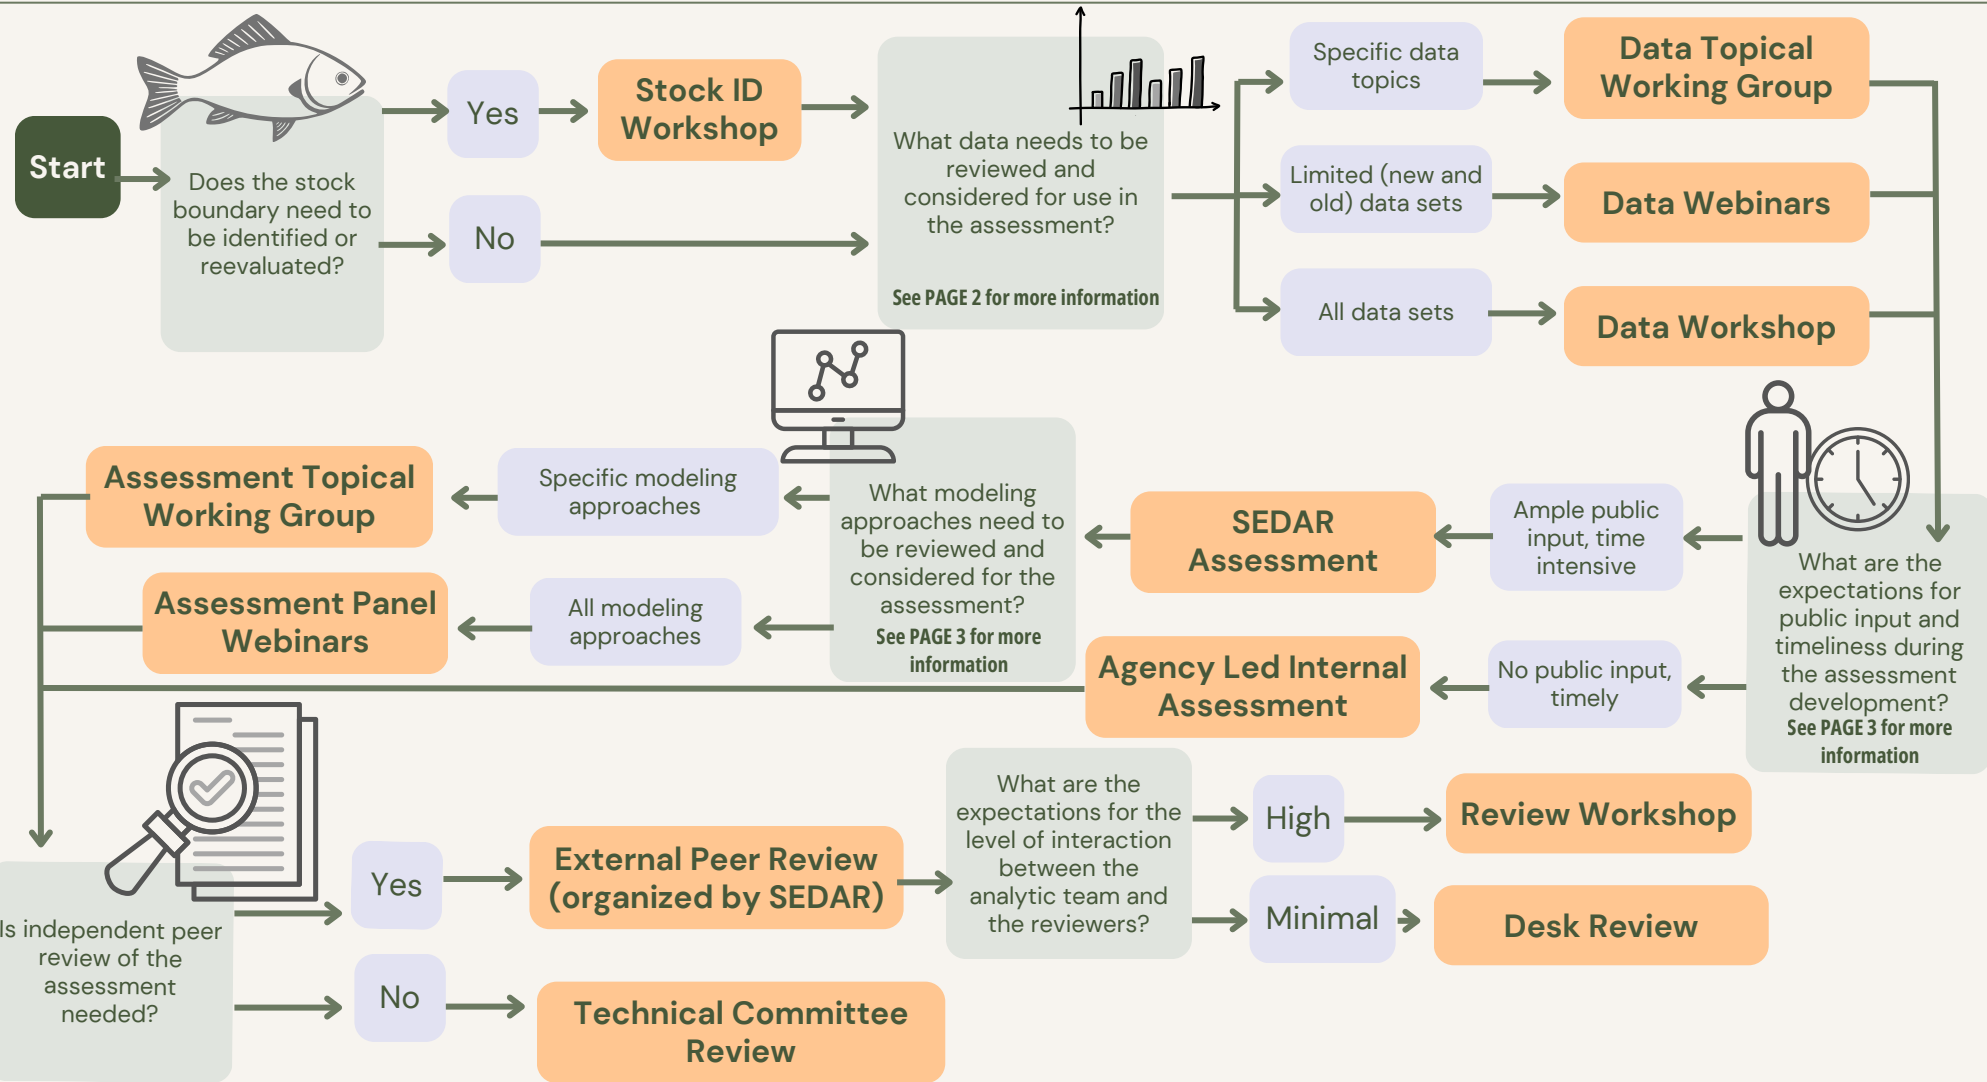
Start

Does the stock boundary need to be identified or reevaluated?

Yes

No

Stock ID Workshop

What data needs to be reviewed and considered for use in the assessment?

See PAGE 2 for more information

Specific data topics

Limited (new and old) data sets

All data sets

Data Topical Working Group

Data Webinars

Data Workshop

What are the expectations for public input and timeliness during the assessment development?
See PAGE 3 for more information

Ample public input, time intensive

No public input, timely

SEDAR Assessment

Agency Led Internal Assessment

What modeling approaches need to be reviewed and considered for the assessment?
See PAGE 3 for more information

Specific modeling approaches

All modeling approaches

Assessment Topical Working Group

Assessment Panel Webinars

Is independent peer review of the assessment needed?

Yes

No

External Peer Review (organized by SEDAR)

Technical Committee Review

What are the expectations for the level of interaction between the analytic team and the reviewers?

High

Minimal

Review Workshop

Desk Review